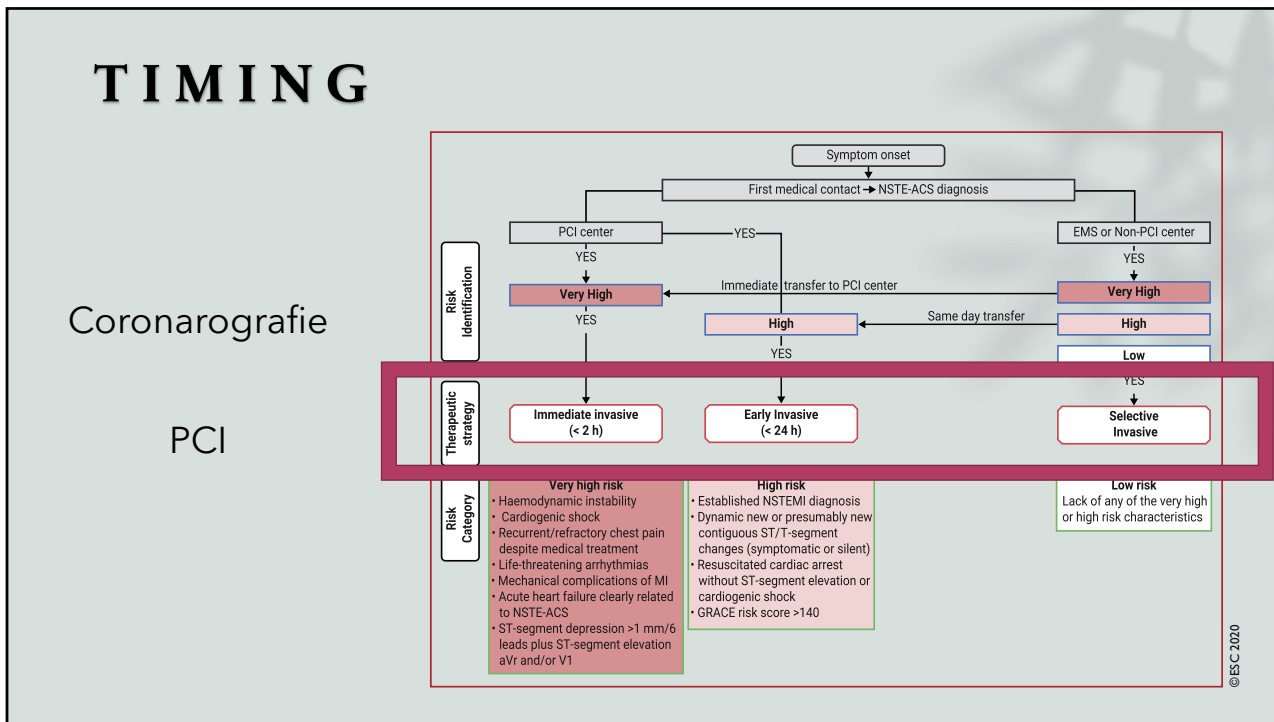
TIMING

Coronarografie

PCI

Symptom onset

First medical contact → NSTE-ACS diagnosis

PCI center

YES

EMS or Non-PCI center

YES

YES

Risk Identification

Very High

Immediate transfer to PCI center

Very High

YES

High

Same day transfer

High

YES

Low

YES

Therapeutic strategy

Immediate invasive (< 2 h)

Early Invasive (< 24 h)

Selective Invasive

Risk Category

Very high risk
• Haemodynamic instability
• Cardiogenic shock
• Recurrent/refractory chest pain despite medical treatment
• Life-threatening arrhythmias
• Mechanical complications of MI
• Acute heart failure clearly related to NSTE-ACS
• ST-segment depression >1 mm/6 leads plus ST-segment elevation aVr and/or V1

High risk
• Established NSTEMI diagnosis
• Dynamic new or presumably new contiguous ST/T-segment changes (symptomatic or silent)
• Resuscitated cardiac arrest without ST-segment elevation or cardiogenic shock
• GRACE risk score >140

Low risk
Lack of any of the very high or high risk characteristics

© ESC 2020